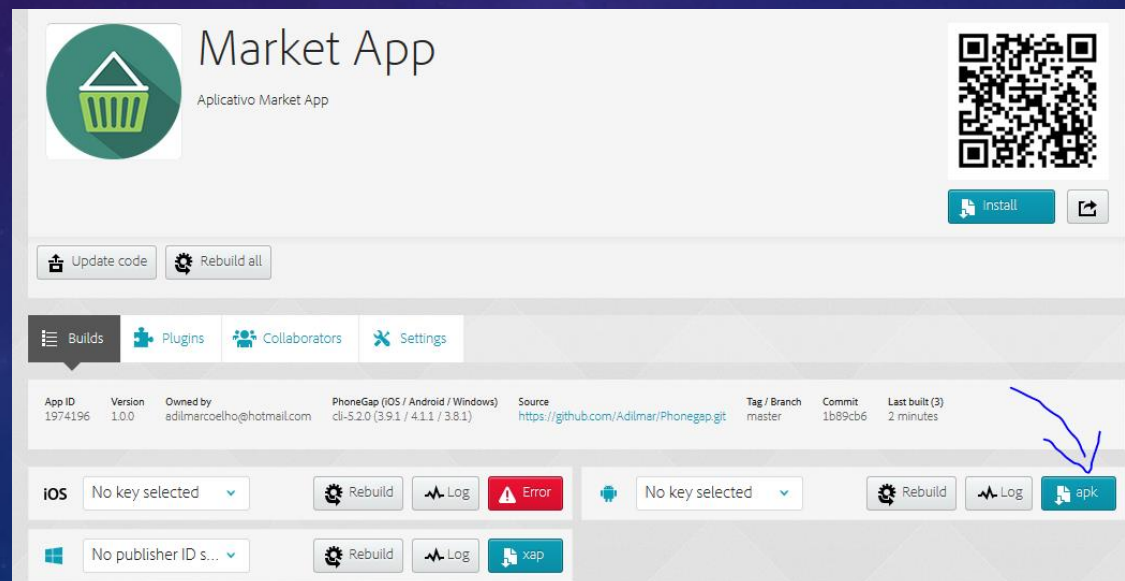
Market App

Aplicativo Market App

Install

Update code
Rebuild all

Builds
Plugins
Collaborators
Settings

| App ID | Version | Owned by | PhoneGap (iOS / Android / Windows) | Source | Tag / Branch | Commit | Last built (3) |
|---|---|---|---|---|---|---|---|
| 1974196 | 1.0.0 | adilmarcoelho@hotmail.com | cli-5.2.0 (3.9.1 / 4.1.1 / 3.8.1) | https://github.com/Adilmar/Phonegap.git | master | 1b89cb6 | 2 minutes |

iOS
No key selected
Rebuild
Log
Error

No key selected
Rebuild
Log
apk

No publisher ID s...
Rebuild
Log
xap